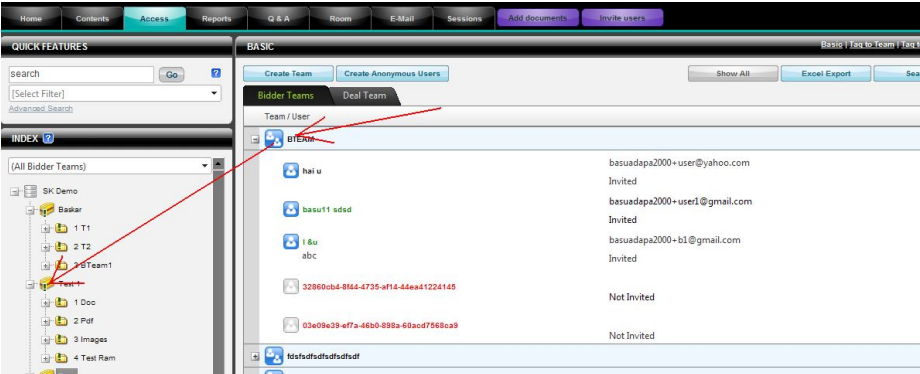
Home Contents Access Reports Q & A Room E-Mail Sessions Add documents Invite users

QUICK FEATURES

search Go ?

[Select Filter]

Advanced Search

INDEX ?

(All Bidder Teams)

SK Demo
Baskar
1 T1
2 T2
3 BTeam1
Test 1
1 Doc
2 Pdf
3 Images
4 Test Ram

BASIC

Basic | Tag to Team | Tag t

Create Team Create Anonymous Users Show All Excel Export Sea

Bidder Teams Deal Team

Team / User

BTEAM

hai u basuadapa2000+user@yahoo.com Invited

basu11 sdsd basuadapa2000+user1@gmail.com Invited

I &u abc basuadapa2000+b1@gmail.com Invited

32860cb4-8f44-4735-af14-44ea41224145 Not Invited

03e09e39-ef7a-46b0-898a-60acd7568ca9 Not Invited

fdsfsdfsdfsdfsdfsdf